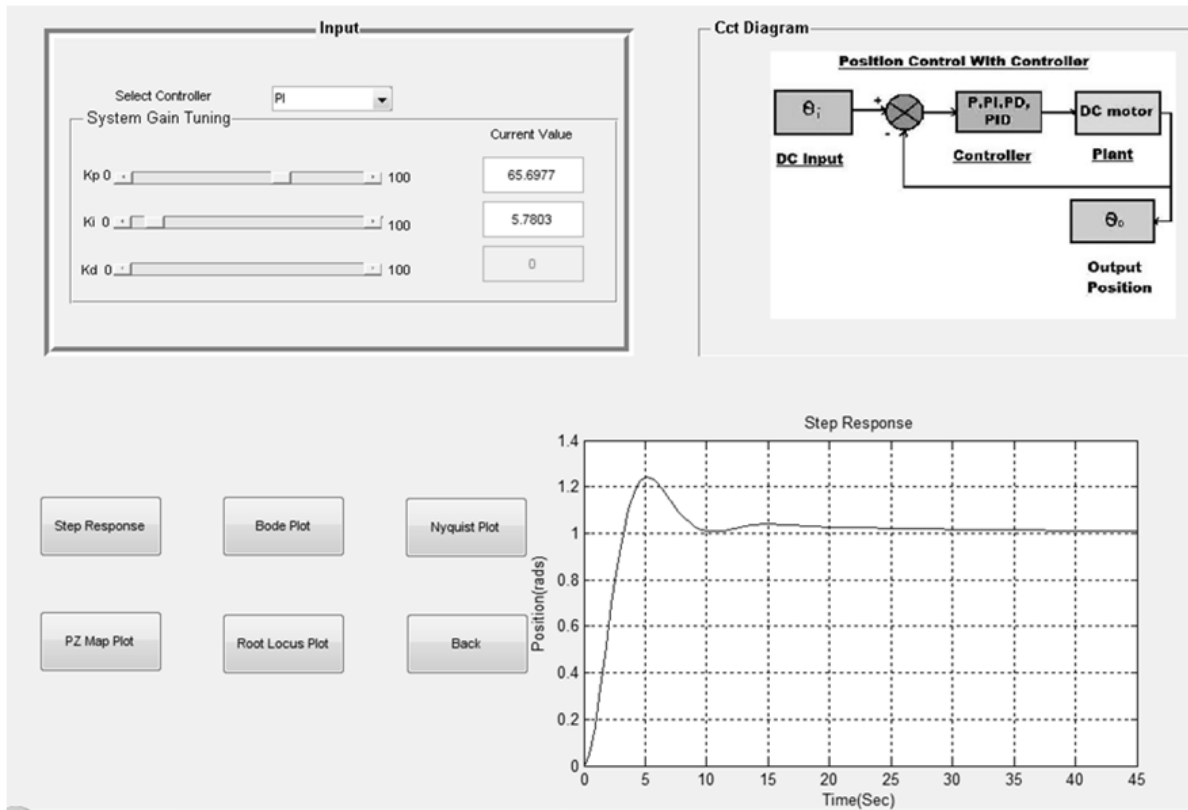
Input

Select Controller PI

System Gain Tuning

Current Value

Kp 0 100 65.6977

Ki 0 100 5.7803

Kd 0 100 0

Cct Diagram

Position Control With Controller

$\theta_i$

+

-

P,PI,PD, PID

DC motor

DC Input

Controller

Plant

$\theta_o$

Output Position

Step Response

Bode Plot

Nyquist Plot

PZ Map Plot

Root Locus Plot

Back

Step Response

1.4

1.2

1

0.8

0.6

0.4

0.2

0

Position(rads)

0 5 10 15 20 25 30 35 40 45

Time(Sec)